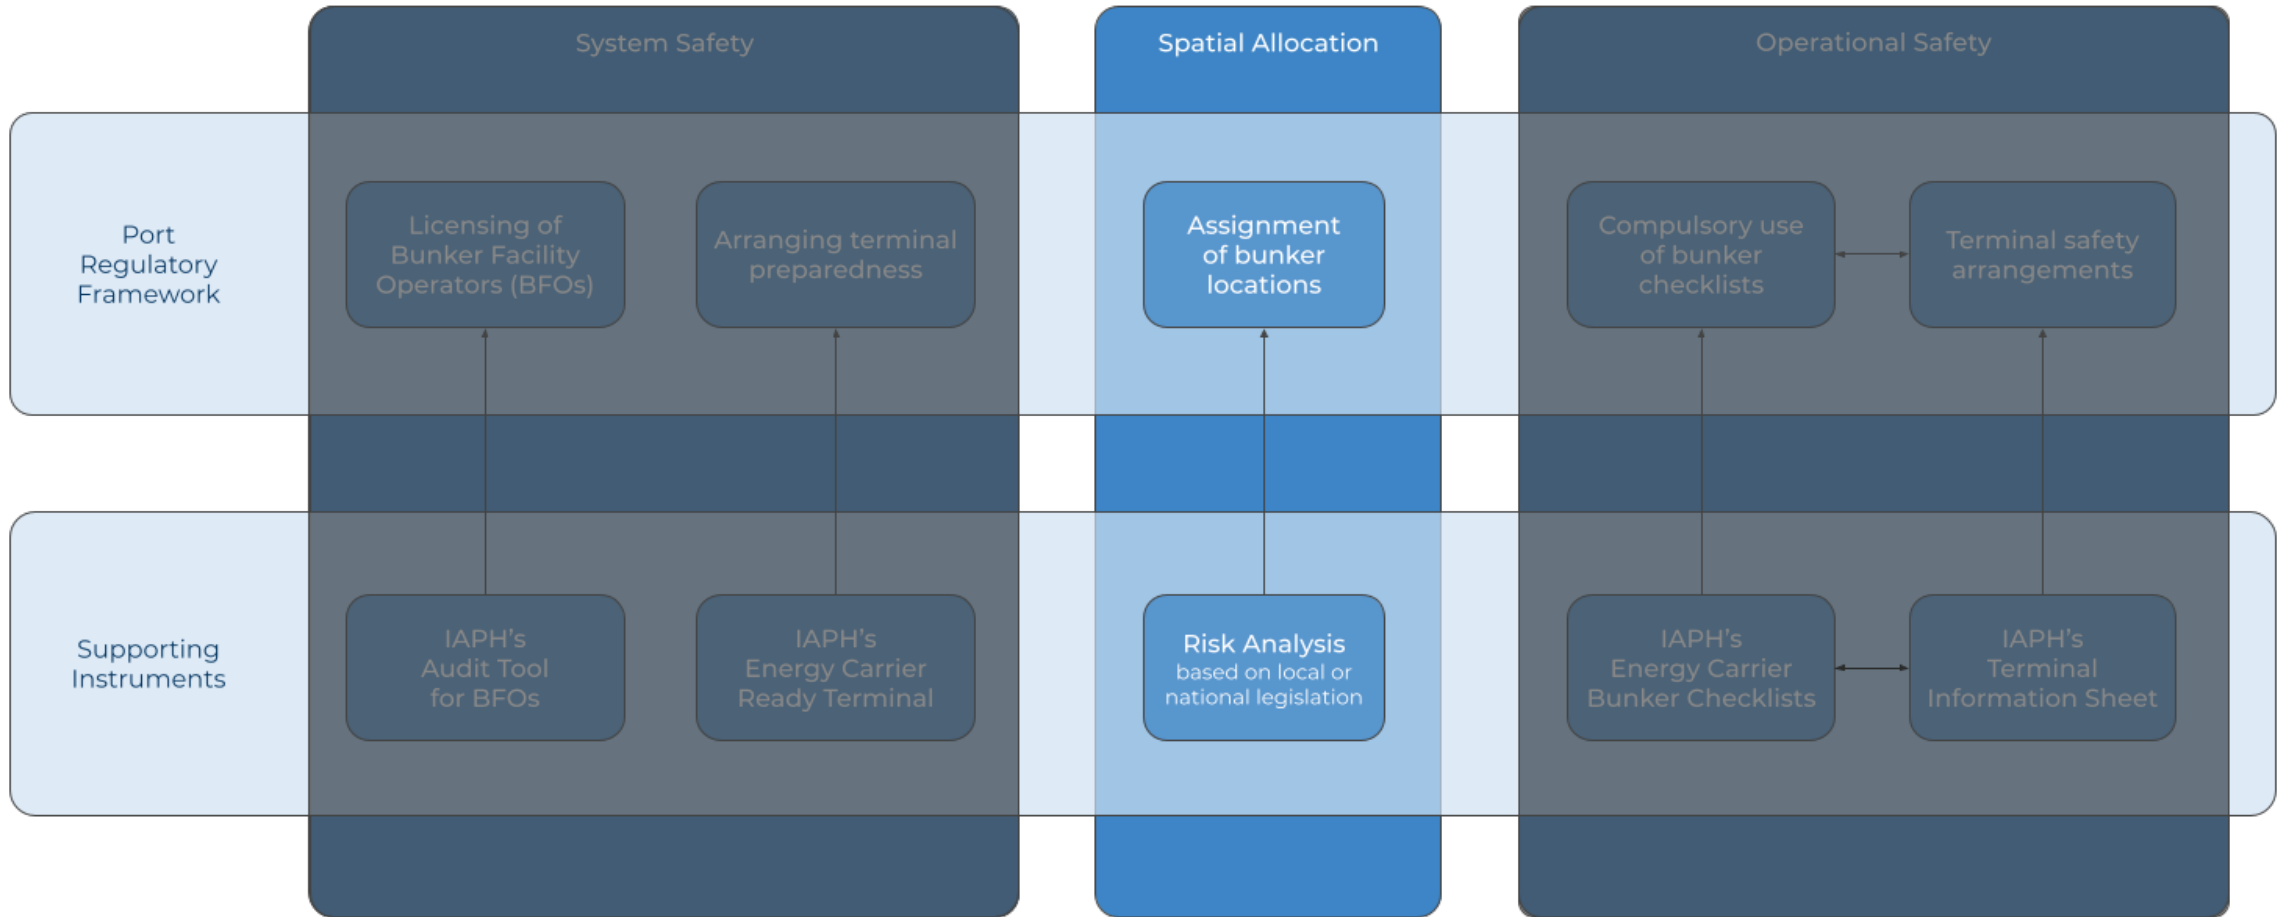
System Safety

Spatial Allocation

Operational Safety

Port Regulatory Framework

Licensing of Bunker Facility Operators (BFOs)

Arranging terminal preparedness

Assignment of bunker locations

Compulsory use of bunker checklists

Terminal safety arrangements

Supporting Instruments

IAPH's Audit Tool for BFOs

IAPH's Energy Carrier Ready Terminal

Risk Analysis based on local or national legislation

IAPH's Energy Carrier Bunker Checklists

IAPH's Terminal Information Sheet